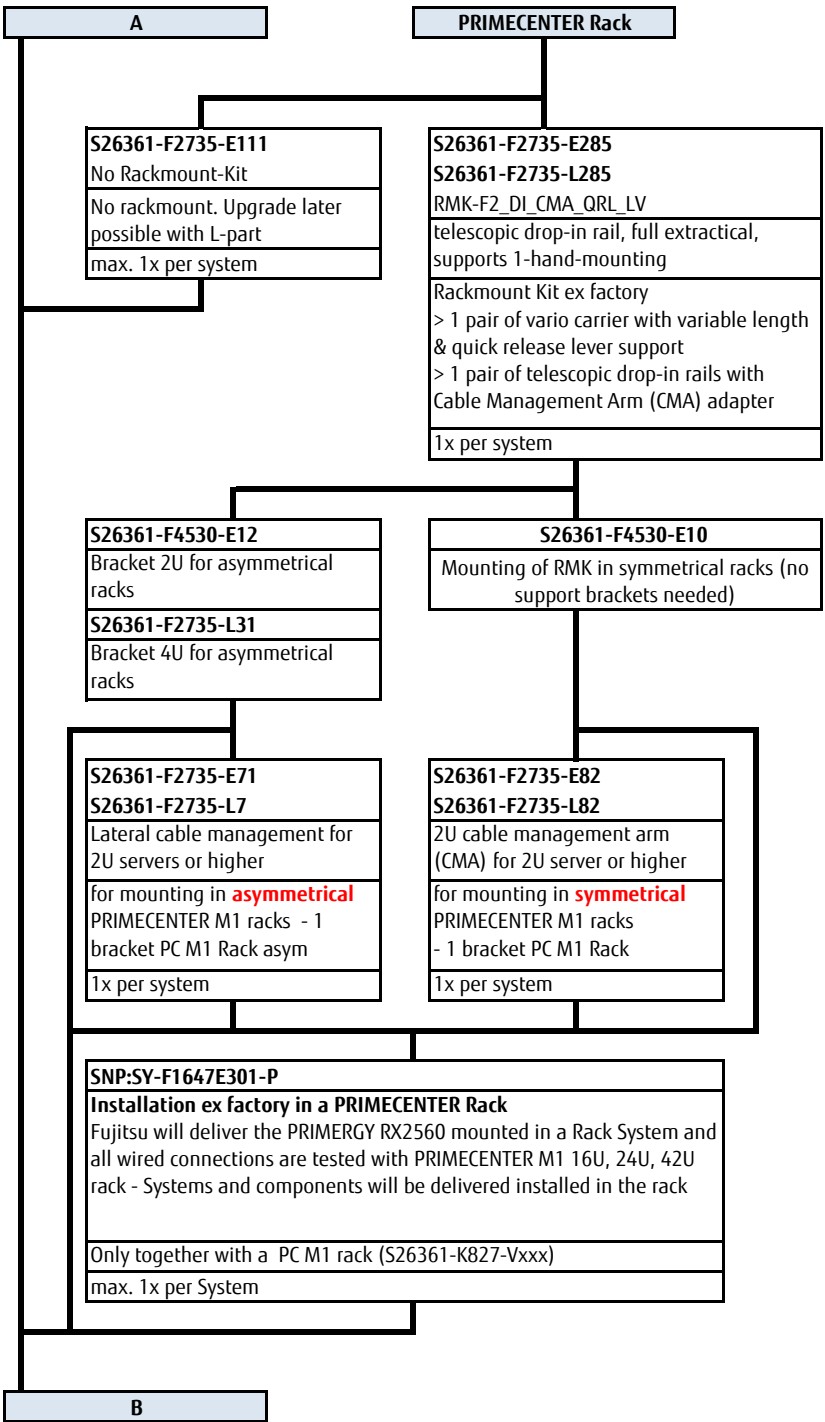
A

PRIMECENTER Rack

S26361-F2735-E111
No Rackmount-Kit
No rackmount. Upgrade later possible with L-part
max. 1x per system

S26361-F2735-E285
S26361-F2735-L285
RMK-F2_DI_CMA_QRL_LV
telescopic drop-in rail, full extractical, supports 1-hand-mounting
Rackmount Kit ex factory
> 1 pair of vario carrier with variable length & quick release lever support
> 1 pair of telescopic drop-in rails with Cable Management Arm (CMA) adapter
1x per system

S26361-F4530-E12
Bracket 2U for asymmetrical racks
S26361-F2735-L31
Bracket 4U for asymmetrical racks

S26361-F4530-E10
Mounting of RMK in symmetrical racks (no support brackets needed)

S26361-F2735-E71
S26361-F2735-L7
Lateral cable management for 2U servers or higher
for mounting in asymmetrical PRIMECENTER M1 racks - 1 bracket PC M1 Rack asym
1x per system

S26361-F2735-E82
S26361-F2735-L82
2U cable management arm (CMA) for 2U server or higher
for mounting in symmetrical PRIMECENTER M1 racks - 1 bracket PC M1 Rack
1x per system

SNP:SY-F1647E301-P
Installation ex factory in a PRIMECENTER Rack
Fujitsu will deliver the PRIMERGY RX2560 mounted in a Rack System and all wired connections are tested with PRIMECENTER M1 16U, 24U, 42U rack - Systems and components will be delivered installed in the rack
Only together with a PC M1 rack (S26361-K827-Vxxx)
max. 1x per System

B